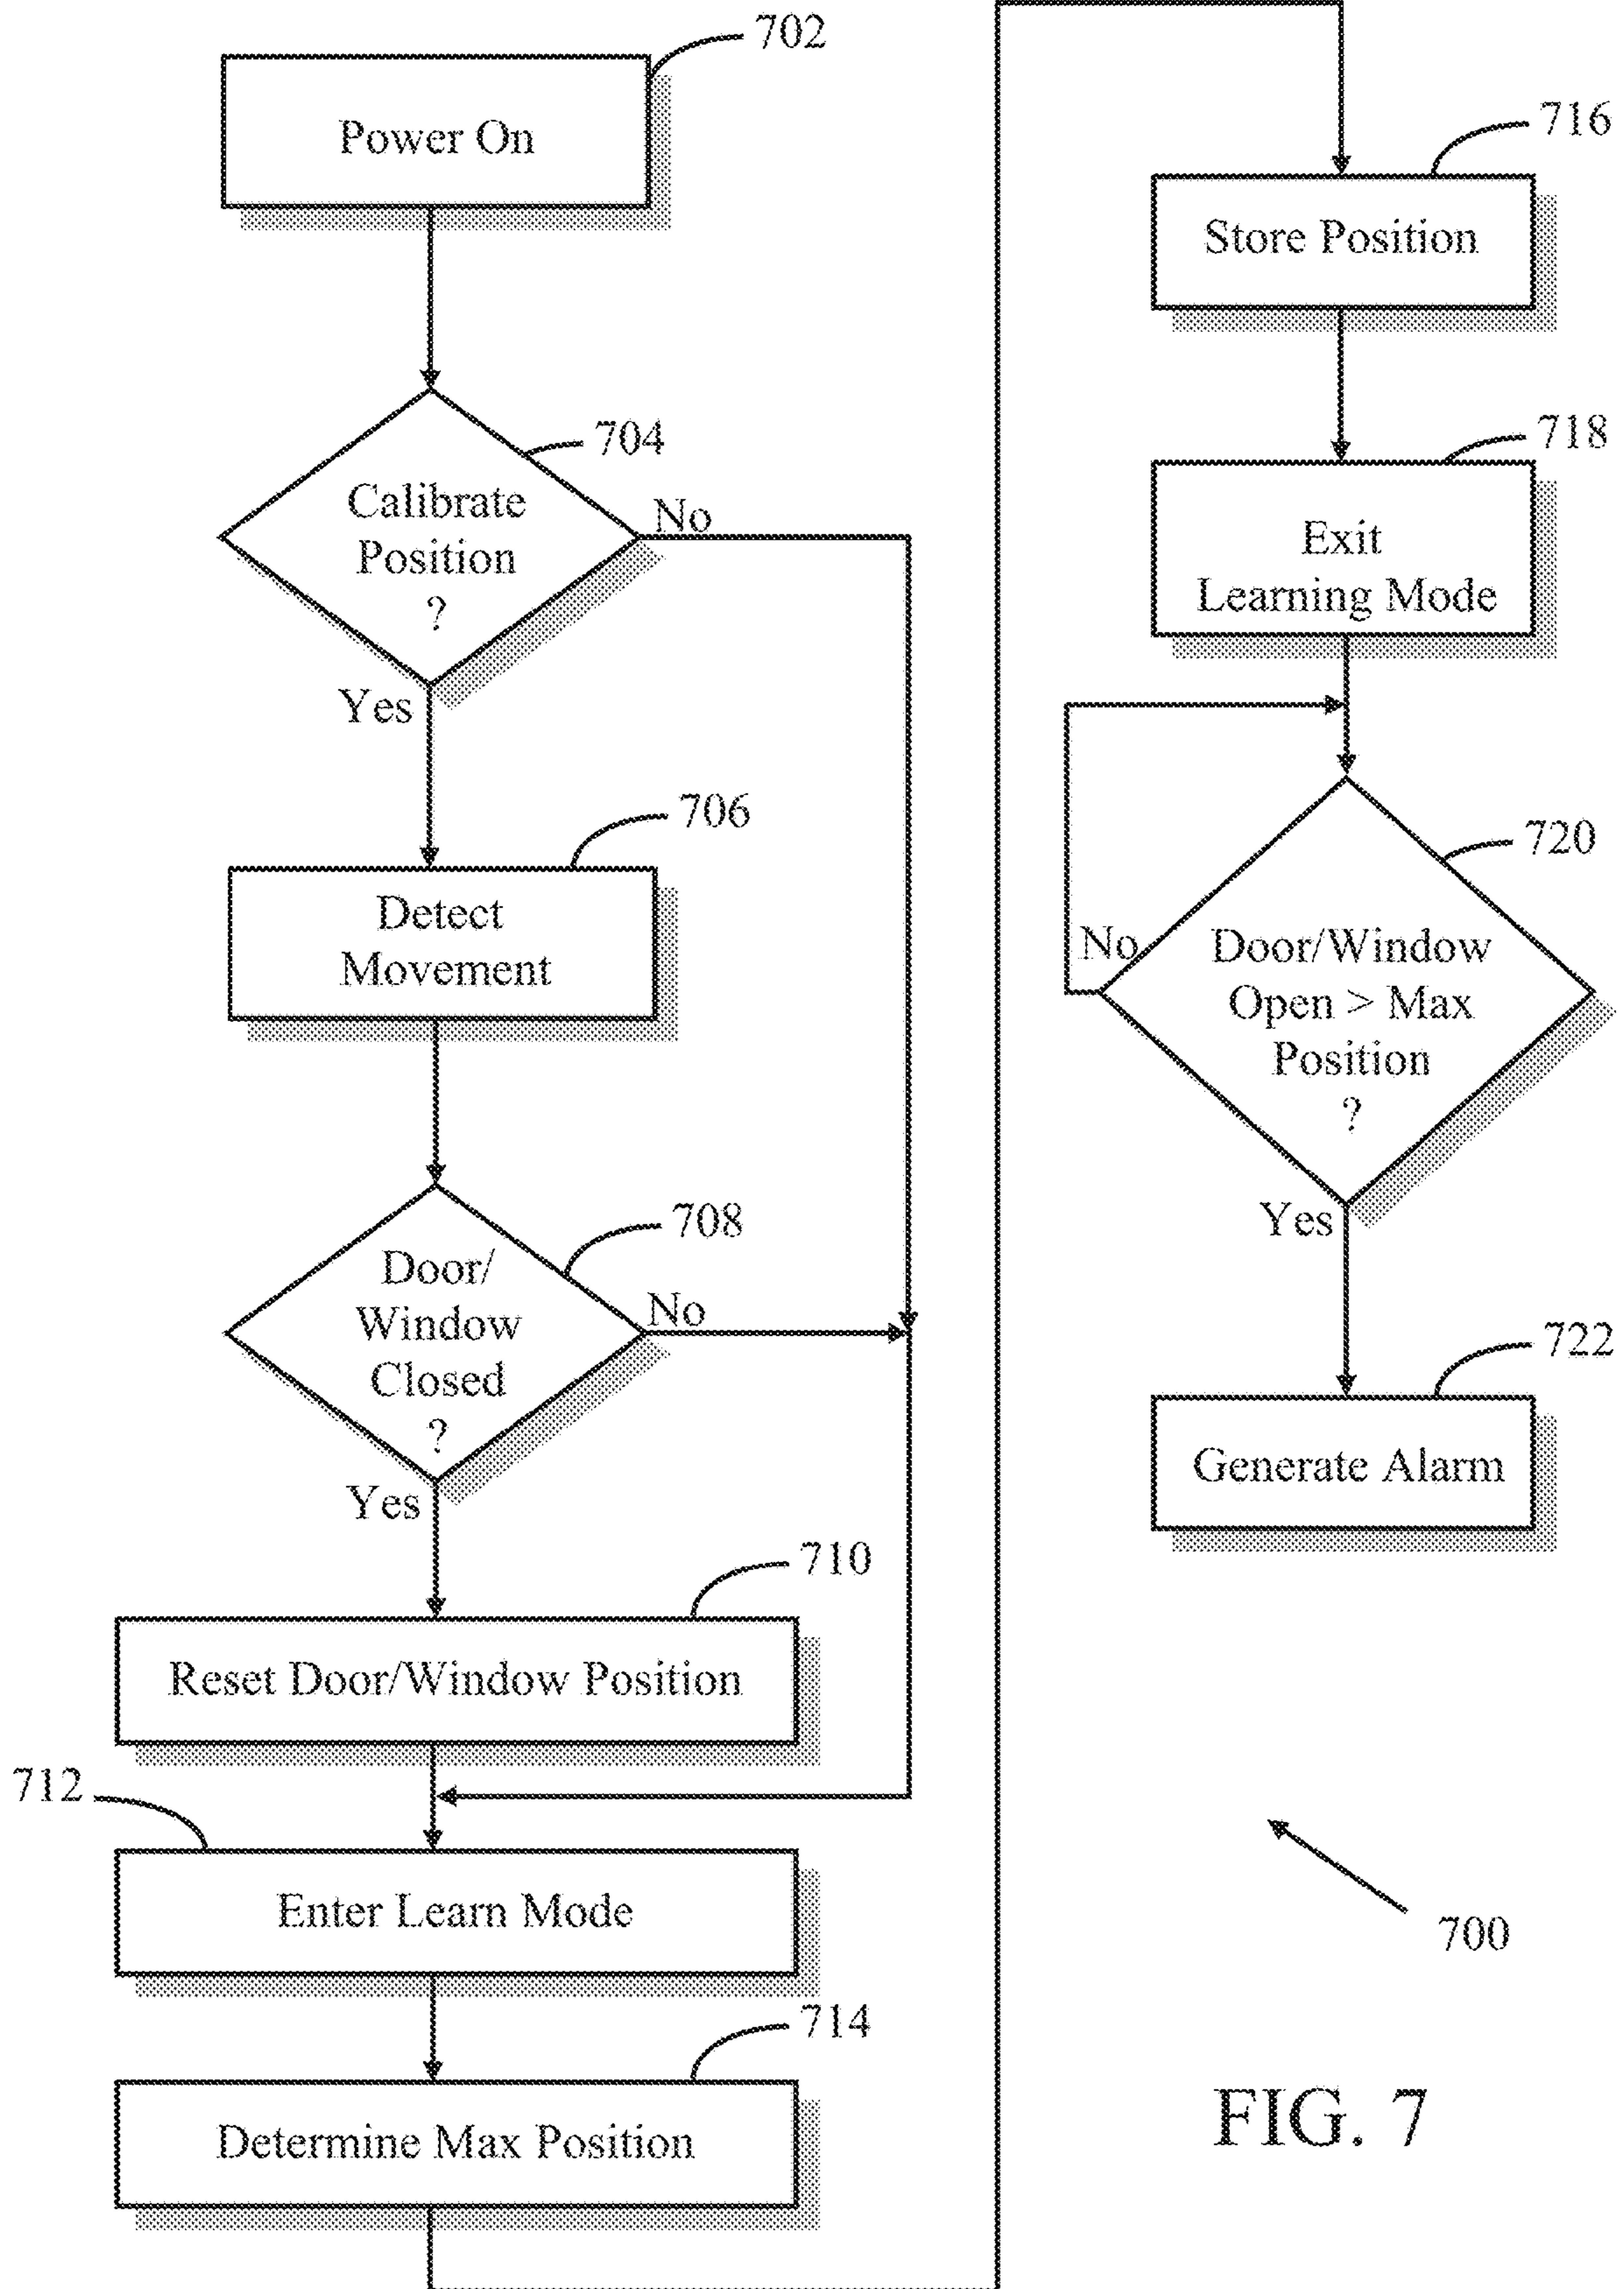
702
Power On

704
Calibrate Position ?
No
Yes

706
Detect Movement

708
Door/ Window Closed ?
No
Yes

710
Reset Door/Window Position

712
Enter Learn Mode

714
Determine Max Position

716
Store Position

718
Exit Learning Mode

720
No
Door/Window Open > Max Position ?
Yes

722
Generate Alarm

700

FIG. 7